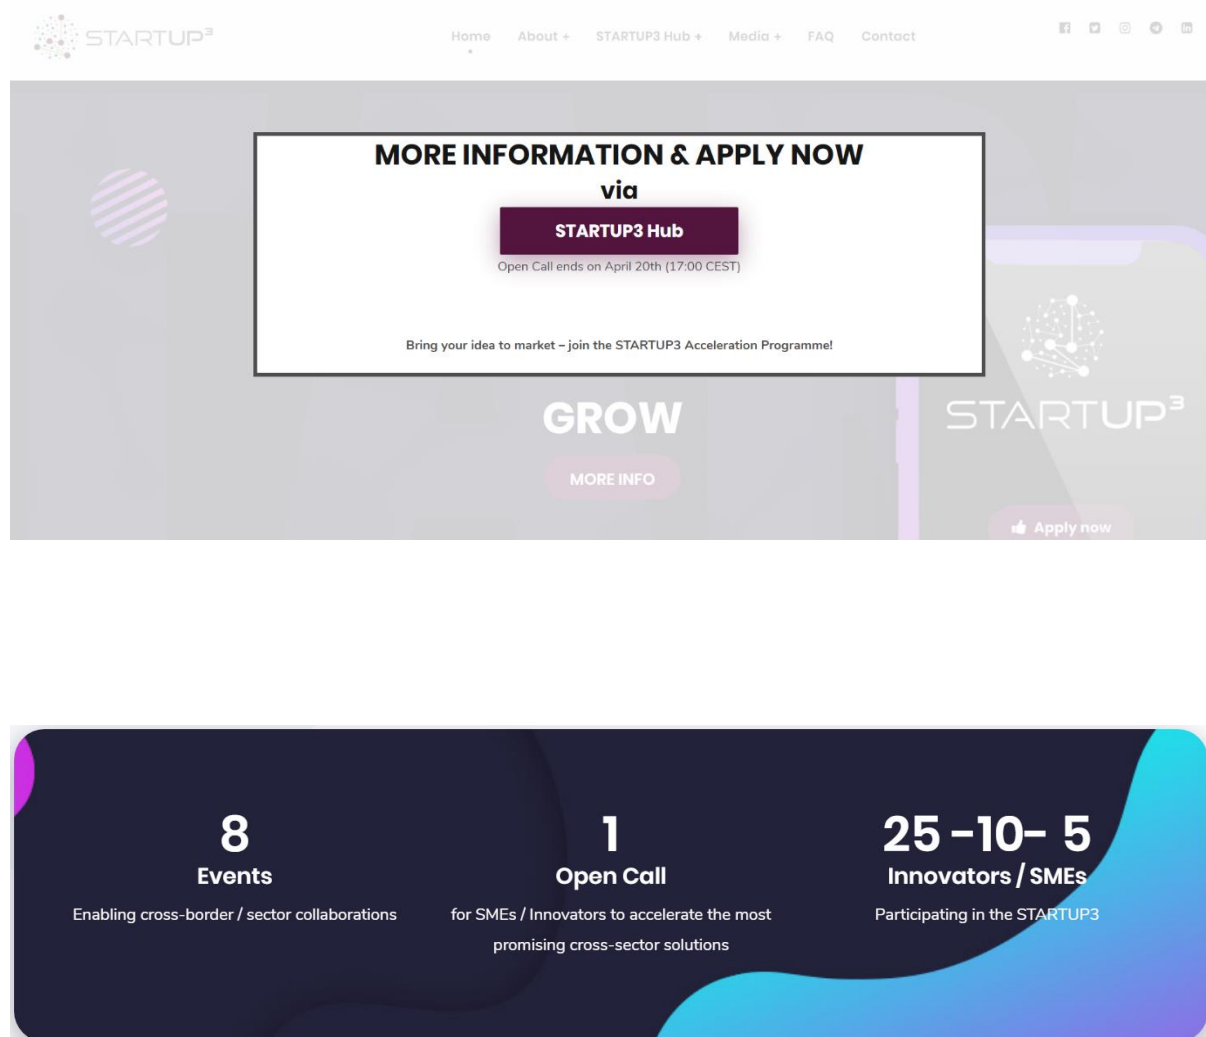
STARTUP³

Home About + STARTUP3 Hub + Media + FAQ Contact

MORE INFORMATION & APPLY NOW
via

STARTUP3 Hub

Open Call ends on April 20th (17:00 CEST)

Bring your idea to market – join the STARTUP3 Acceleration Programme!

GROW

MORE INFO

STARTUP³

Apply now

8
Events
Enabling cross-border / sector collaborations

1
Open Call
for SMEs / Innovators to accelerate the most promising cross-sector solutions

25 –10– 5
Innovators / SMEs
Participating in the STARTUP3